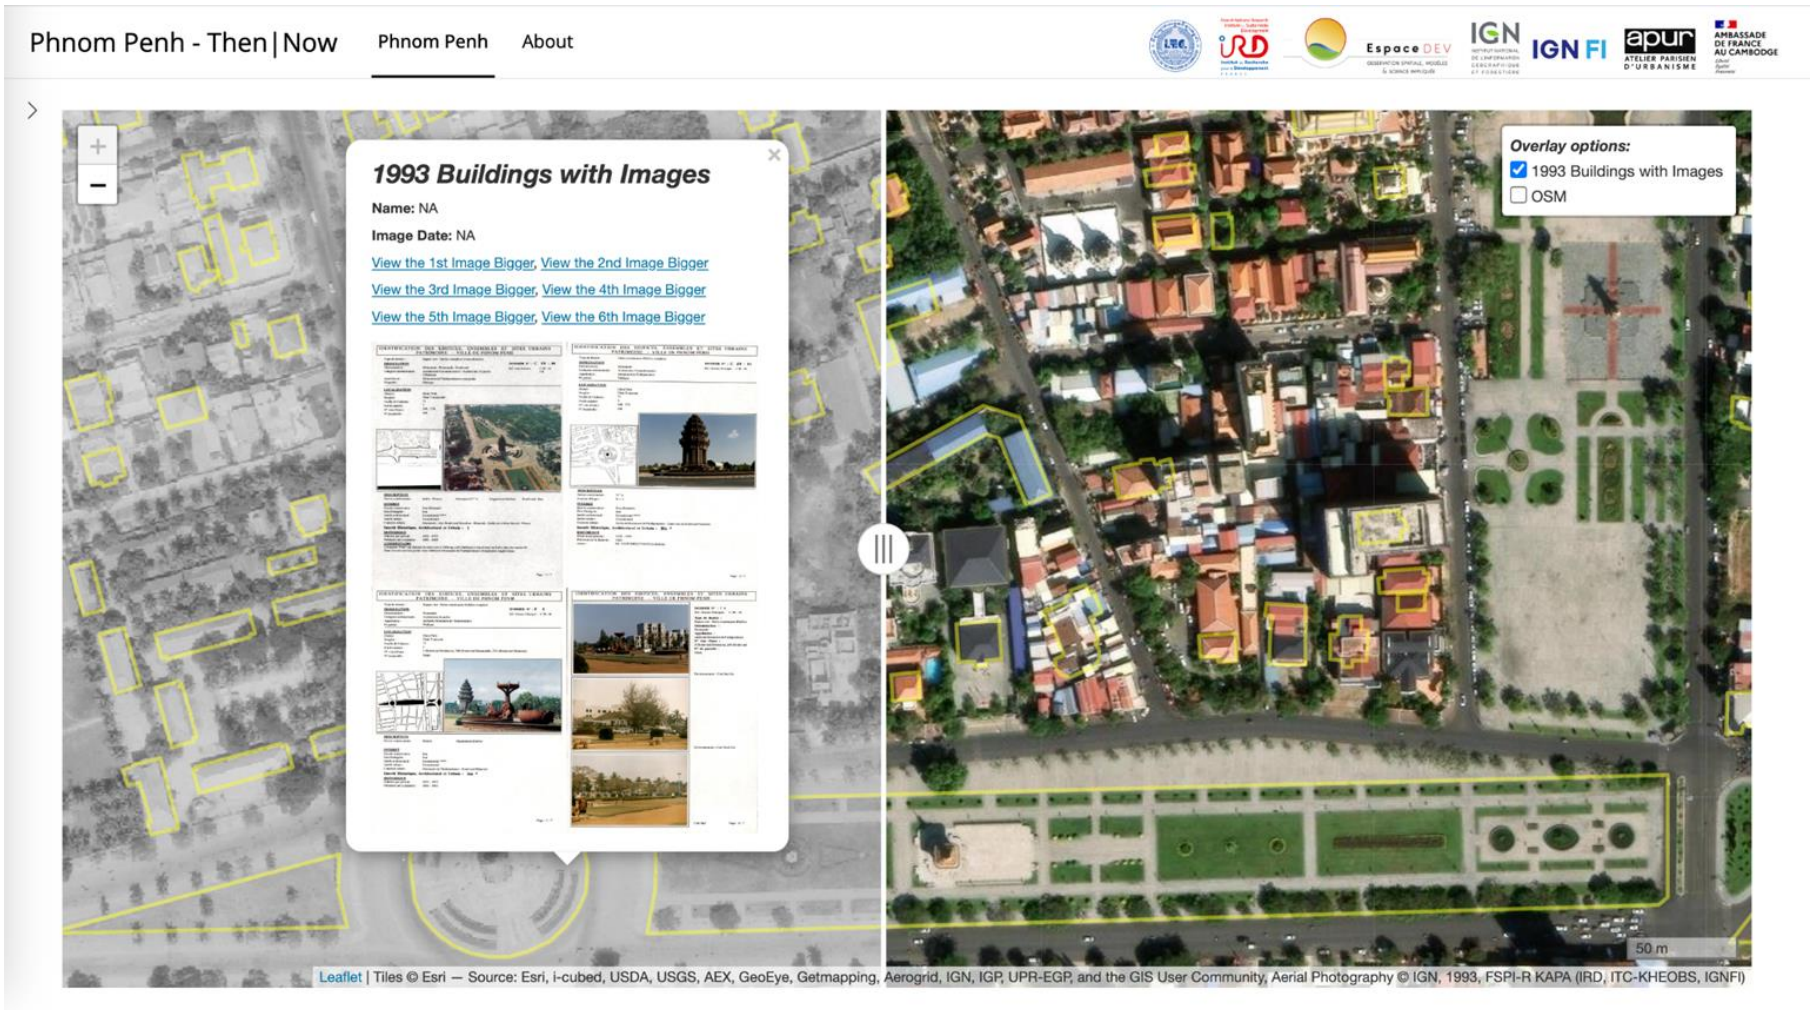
Phnom Penh - Then|Now
Phnom Penh
About

ITC
IRD
Espace DEV
IGN
IGN FI
apur ATELIER PARISIEN D'URBANISME
AMBASSADE DE FRANCE AU CAMBODGE

+
−

1993 Buildings with Images
×
Name: NA
Image Date: NA
View the 1st Image Bigger, View the 2nd Image Bigger
View the 3rd Image Bigger, View the 4th Image Bigger
View the 5th Image Bigger, View the 6th Image Bigger

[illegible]

Overlay options:
1993 Buildings with Images
OSM

50 m

Leaflet | Tiles © Esri — Source: Esri, i-cubed, USDA, USGS, AEX, GeoEye, Getmapping, Aerogrid, IGN, IGP, UPR-EGP, and the GIS User Community, Aerial Photography © IGN, 1993, FSPI-R KAPA (IRD, ITC-KHEOBS, IGNFI)